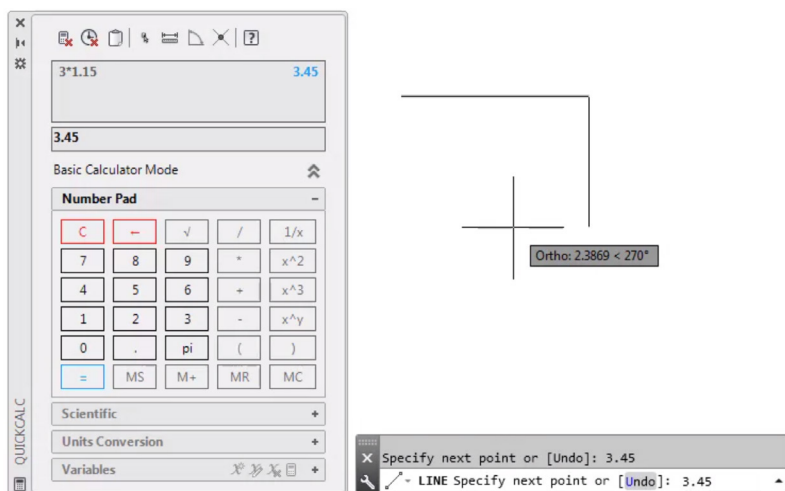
3*1.15 3.45

3.45

Basic Calculator Mode

Number Pad –

| C | ← | √ | / | 1/x |
|---|---|---|---|---|
| 7 | 8 | 9 | * | x^2 |
| 4 | 5 | 6 | + | x^3 |
| 1 | 2 | 3 | - | x^y |
| 0 | . | pi | ( | ) |
| = | MS | M+ | MR | MC |

Scientific +

Units Conversion +

Variables +

QUICKCALC

Ortho: 2.3869 < 270°

Specify next point or [Undo]: 3.45

LINE Specify next point or [Undo]: 3.45